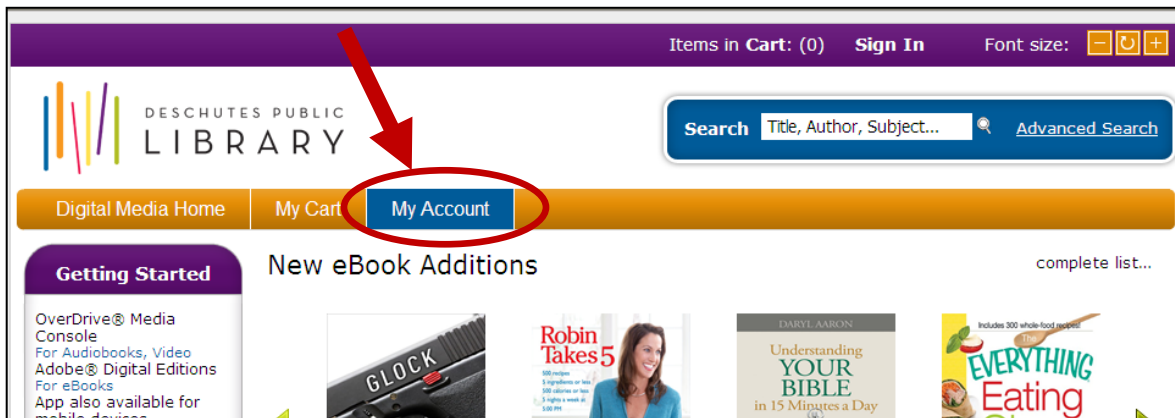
Items in Cart: (0) Sign In Font size: − ↻ +

DESCHUTES PUBLIC LIBRARY

Search Title, Author, Subject... Advanced Search

Digital Media Home My Cart My Account

Getting Started

OverDrive® Media Console
For Audiobooks, Video
Adobe® Digital Editions
For eBooks
App also available for mobile devices

New eBook Additions

complete list...

GLOCK

Robin Takes 5
500 recipes
5 ingredients or less
500 calories or less
5 nights a week at
5:00 PM

DARYL AARON
Understanding YOUR BIBLE in 15 Minutes a Day

Includes 300 whole-food recipes!
The EVERYTHING Eating